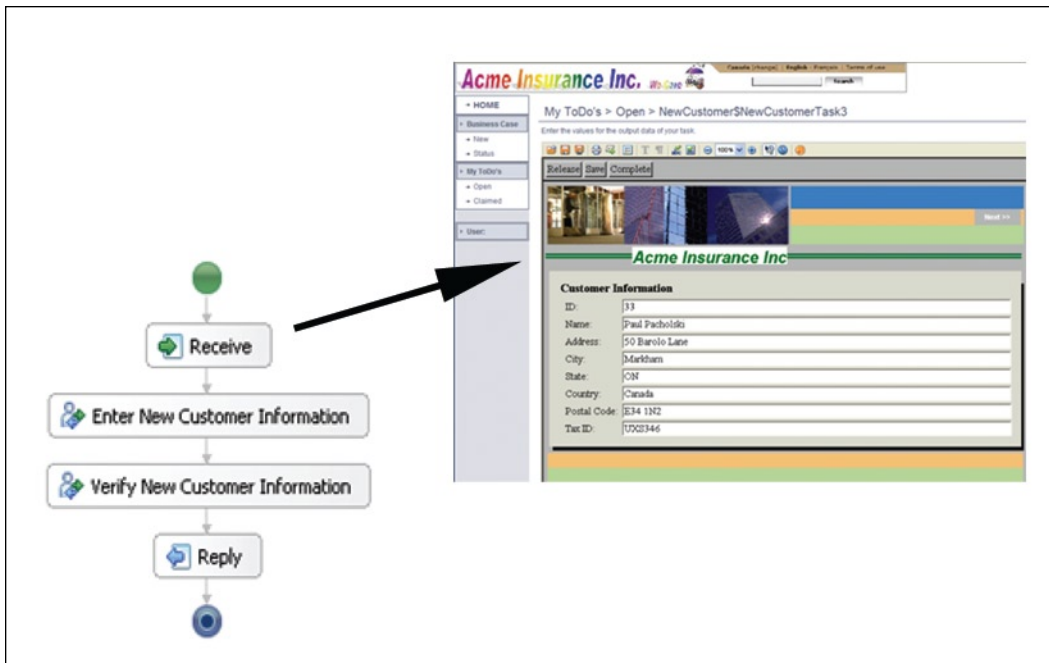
Acme Insurance Inc. We Care

Canada (change) | English | Français | Terms of use

Search

• HOME

• Business Case

• New

• Status

• My ToDo's

• Open

• Claimed

• User:

My ToDo's > Open > NewCustomer$NewCustomerTask3

Enter the values for the output data of your task.

100%

Release Save Complete

Next >>

Acme Insurance Inc

Customer Information

| | |
|---|---|
| ID: | 33 |
| Name: | Paul Pacholski |
| Address: | 50 Barolo Lane |
| City: | Markham |
| State: | ON |
| Country: | Canada |
| Postal Code: | E34 1N2 |
| Tax ID: | UX8346 |

Receive

Enter New Customer Information

Verify New Customer Information

Reply